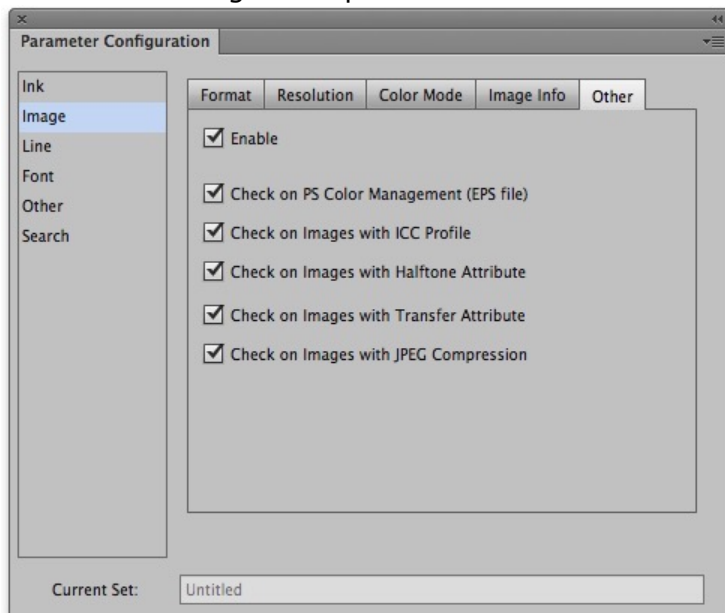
Parameter Configuration

Ink
Image
Line
Font
Other
Search

Format | Resolution | Color Mode | Image Info | Other

Enable

Check on PS Color Management (EPS file)
Check on Images with ICC Profile
Check on Images with Halftone Attribute
Check on Images with Transfer Attribute
Check on Images with JPEG Compression

Current Set: Untitled